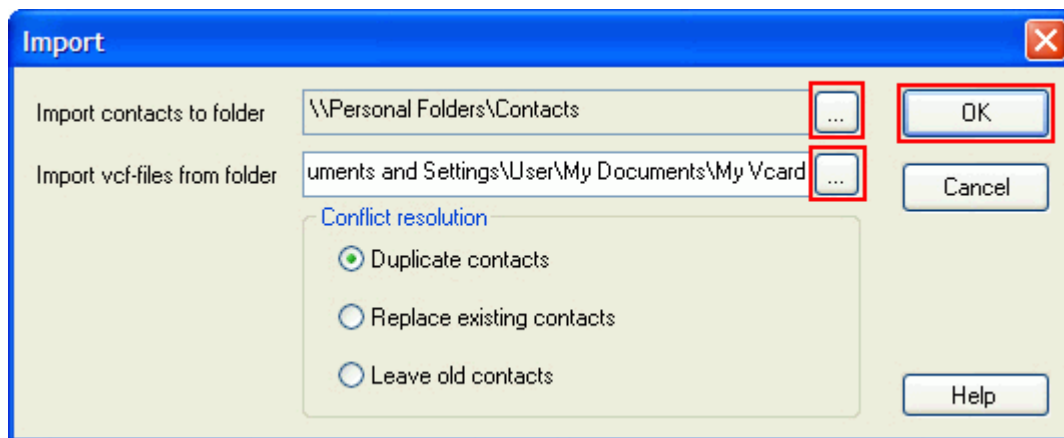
Import

Import contacts to folder
\\Personal Folders\Contacts
...
OK

Import vcf-files from folder
uments and Settings\User\My Documents\My Vcard
...
Cancel

Conflict resolution
Duplicate contacts
Replace existing contacts
Leave old contacts

Help